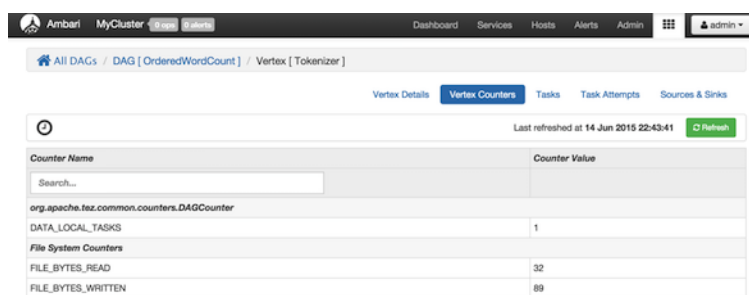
Ambari MyCluster 0 ops 0 alerts Dashboard Services Hosts Alerts Admin admin

All DAGs / DAG [ OrderedWordCount ] / Vertex [ Tokenizer ]

Vertex Details Vertex Counters Tasks Task Attempts Sources & Sinks

Last refreshed at 14 Jun 2015 22:43:41 Refresh

| Counter Name | Counter Value |
|---|---|
| Search... | |
| org.apache.tez.common.counters.DAGCounter | |
| DATA_LOCAL_TASKS | 1 |
| File System Counters | |
| FILE_BYTES_READ | 32 |
| FILE_BYTES_WRITTEN | 89 |